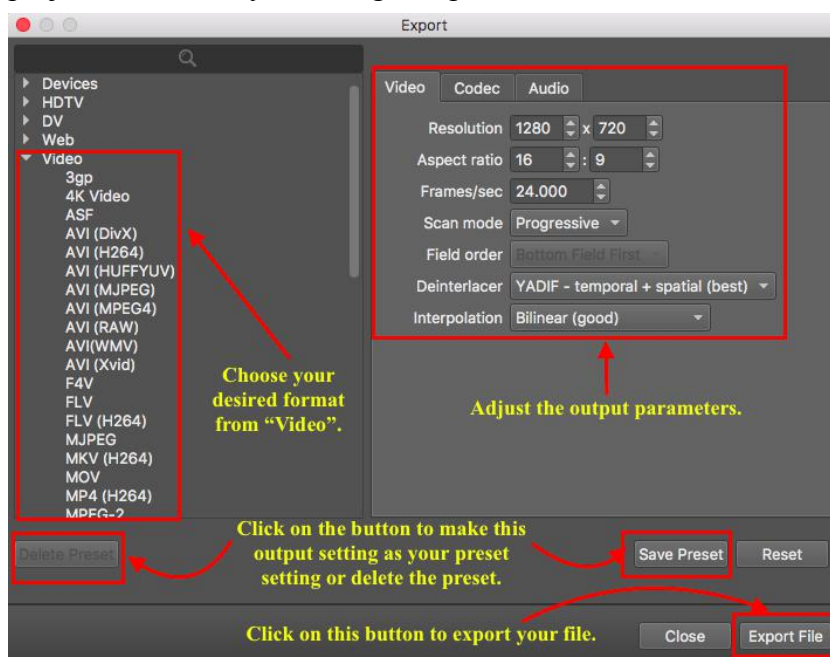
Export

Devices
HDTV
DV
Web
Video
3gp
4K Video
ASF
AVI (DivX)
AVI (H264)
AVI (HUFFYUV)
AVI (MJPEG)
AVI (MPEG4)
AVI (RAW)
AVI(WMV)
AVI (Xvid)
F4V
FLV
FLV (H264)
MJPEG
MKV (H264)
MOV
MP4 (H264)
MPEG-2

Choose your desired format from "Video".

Video Codec Audio

Resolution 1280 x 720
Aspect ratio 16 : 9
Frames/sec 24.000
Scan mode Progressive
Field order Bottom Field First
Deinterlacer YADIF - temporal + spatial (best)
Interpolation Bilinear (good)

Adjust the output parameters.

Delete Preset

Click on the button to make this output setting as your preset setting or delete the preset.

Save Preset Reset

Click on this button to export your file.

Close Export File